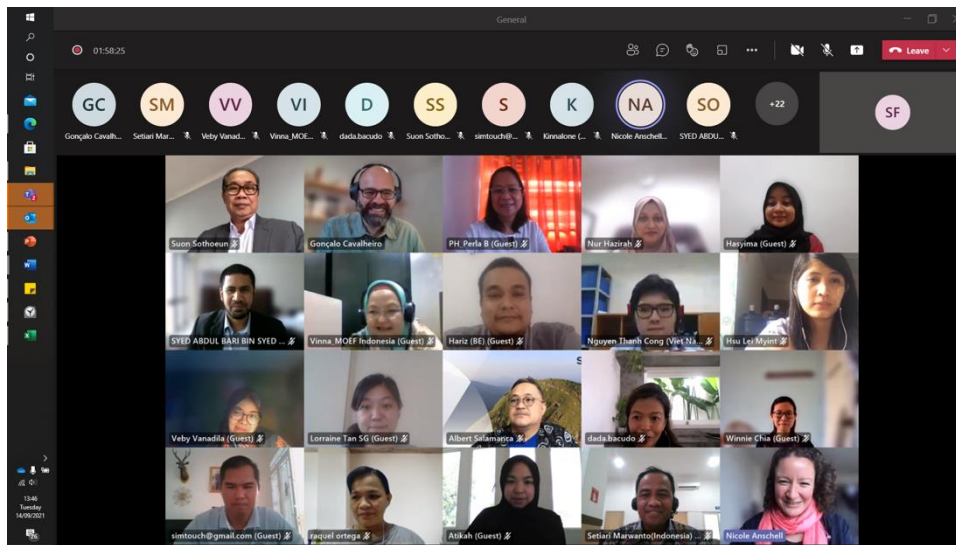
General

01:58:25

Leave

GC Gonçalo Cavalh...
SM Setiari Mar...
VV Veby Vanad...
VI Vinna_MOE...
D dada.bacudo
SS Suon Sotho...
S simtouch@...
K Kinnalone (...
NA Nicole Anschell...
SO SYED ABDU...
+22
SF

Suon Sothoeun
Gonçalo Cavalheiro
PH_Perla B (Guest)
Nur Hazirah
Hasyima (Guest)
SYED ABDUL BARI BIN SYED ...
Vinna_MOEF Indonesia (Guest)
Hariz (BE) (Guest)
Nguyen Thanh Cong (Viet Na...
Hsu Lei Myint
Veby Vanadila (Guest)
Lorraine Tan SG (Guest)
Albert Salamanca
dada.bacudo
Winnie Chia (Guest)
simtouch@gmail.com (Guest)
raquel ortega
Atikah (Guest)
Setiari Marwanto(Indonesia) ...
Nicole Anschell

13:46
Tuesday
14/09/2021